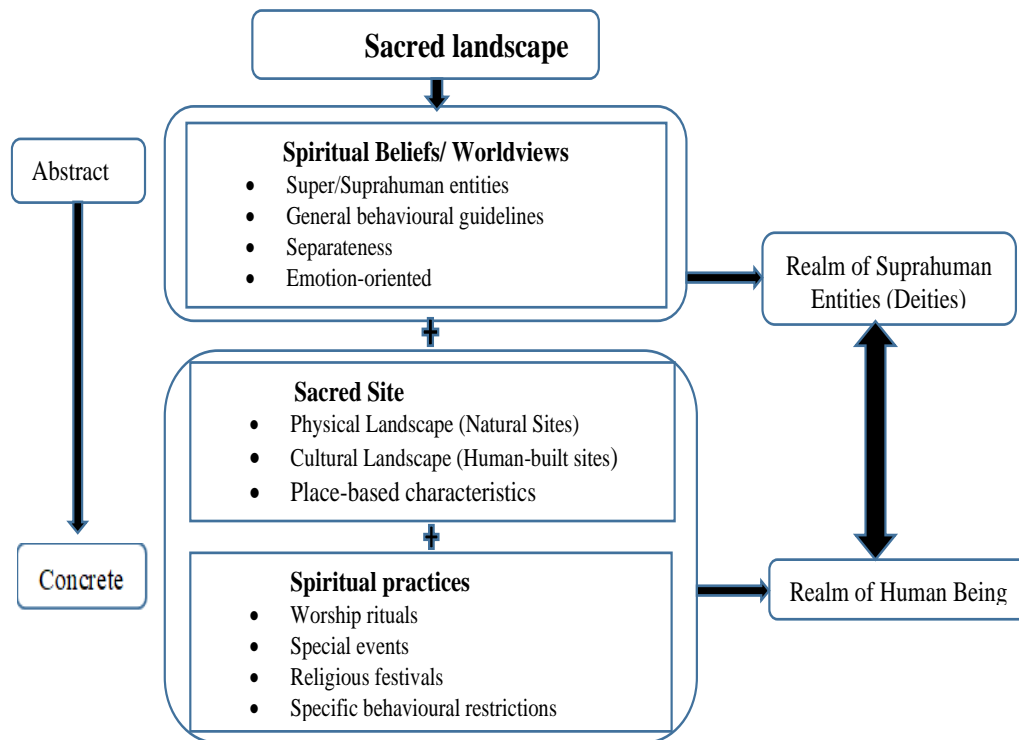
Sacred landscape

Abstract

Spiritual Beliefs/ Worldviews
- Super/Suprahuman entities
- General behavioural guidelines
- Separateness
- Emotion-oriented

Realm of Suprahuman Entities (Deities)

+

Sacred Site
- Physical Landscape (Natural Sites)
- Cultural Landscape (Human-built sites)
- Place-based characteristics

+

Concrete

Spiritual practices
- Worship rituals
- Special events
- Religious festivals
- Specific behavioural restrictions

Realm of Human Being